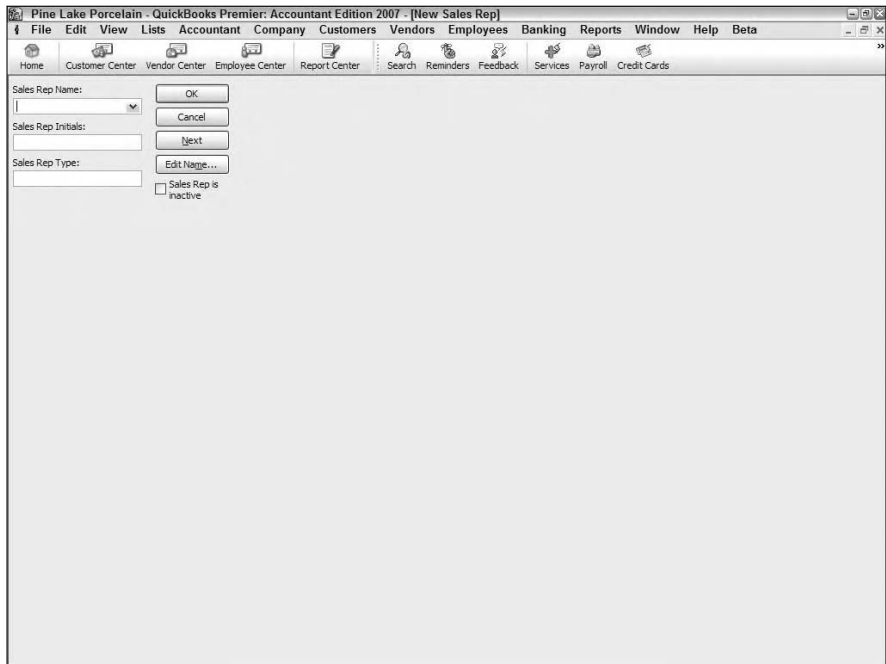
Pine Lake Porcelain - QuickBooks Premier: Accountant Edition 2007 - [New Sales Rep]

File Edit View Lists Accountant Company Customers Vendors Employees Banking Reports Window Help Beta

Home Customer Center Vendor Center Employee Center Report Center Search Reminders Feedback Services Payroll Credit Cards

Sales Rep Name:

Sales Rep Initials:

Sales Rep Type:

OK

Cancel

Next

Edit Name...

Sales Rep is inactive